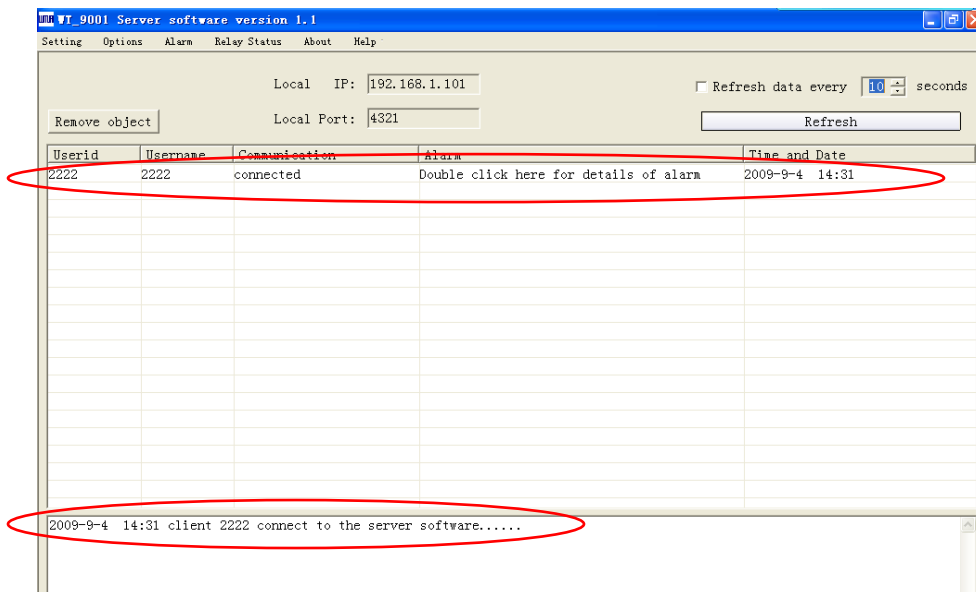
WT_9001 Server software version 1.1

Setting Options Alarm Relay Status About Help

Local IP: 192.168.1.101

Refresh data every 10 seconds

Remove object

Local Port: 4321

Refresh

| Userid | Username | Communication | Alarm | Time and Date |
|---|---|---|---|---|
| 2222 | 2222 | connected | Double click here for details of alarm | 2009-9-4 14:31 |

2009-9-4 14:31 client 2222 connect to the server software......